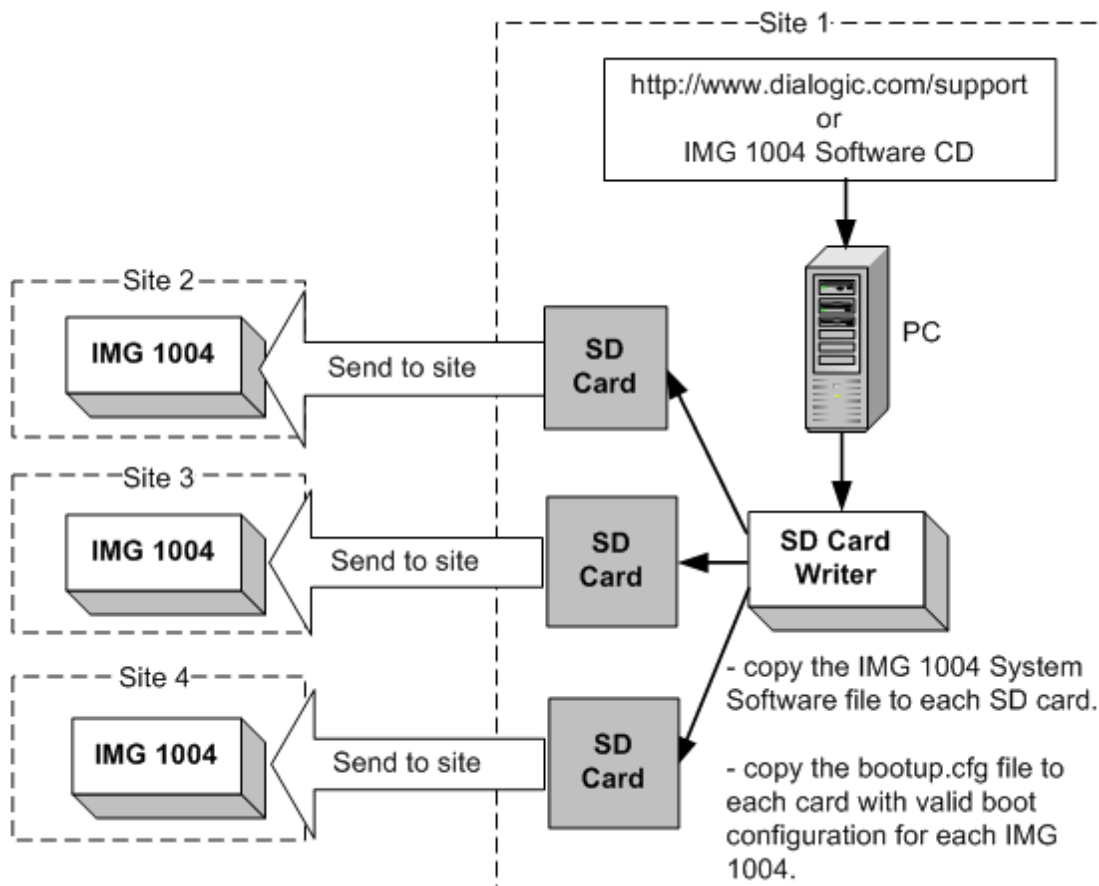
Site 1

http://www.dialogic.com/support
or
IMG 1004 Software CD

PC

Site 2

IMG 1004

Send to site

SD Card

Site 3

IMG 1004

Send to site

SD Card

SD Card Writer

Site 4

IMG 1004

Send to site

SD Card

- copy the IMG 1004 System Software file to each SD card.

- copy the bootup.cfg file to each card with valid boot configuration for each IMG 1004.